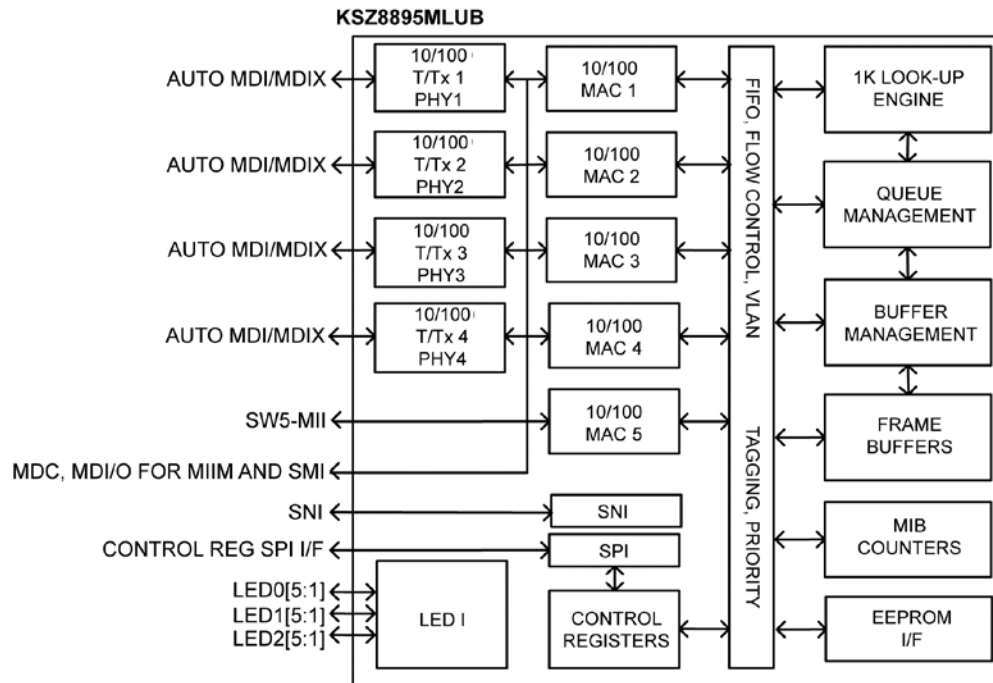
KSZ8895MLUB

AUTO MDI/MDIX

10/100 T/Tx 1 PHY1

10/100 MAC 1

AUTO MDI/MDIX

10/100 T/Tx 2 PHY2

10/100 MAC 2

AUTO MDI/MDIX

10/100 T/Tx 3 PHY3

10/100 MAC 3

AUTO MDI/MDIX

10/100 T/Tx 4 PHY4

10/100 MAC 4

SW5-MII

10/100 MAC 5

MDC, MDI/O FOR MIIM AND SMI

SNI

SNI

CONTROL REG SPI I/F

SPI

LED0[5:1]
LED1[5:1]
LED2[5:1]

LED I

CONTROL REGISTERS

FIFO, FLOW CONTROL, VLAN TAGGING, PRIORITY

1K LOOK-UP ENGINE

QUEUE MANAGEMENT

BUFFER MANAGEMENT

FRAME BUFFERS

MIB COUNTERS

EEPROM I/F